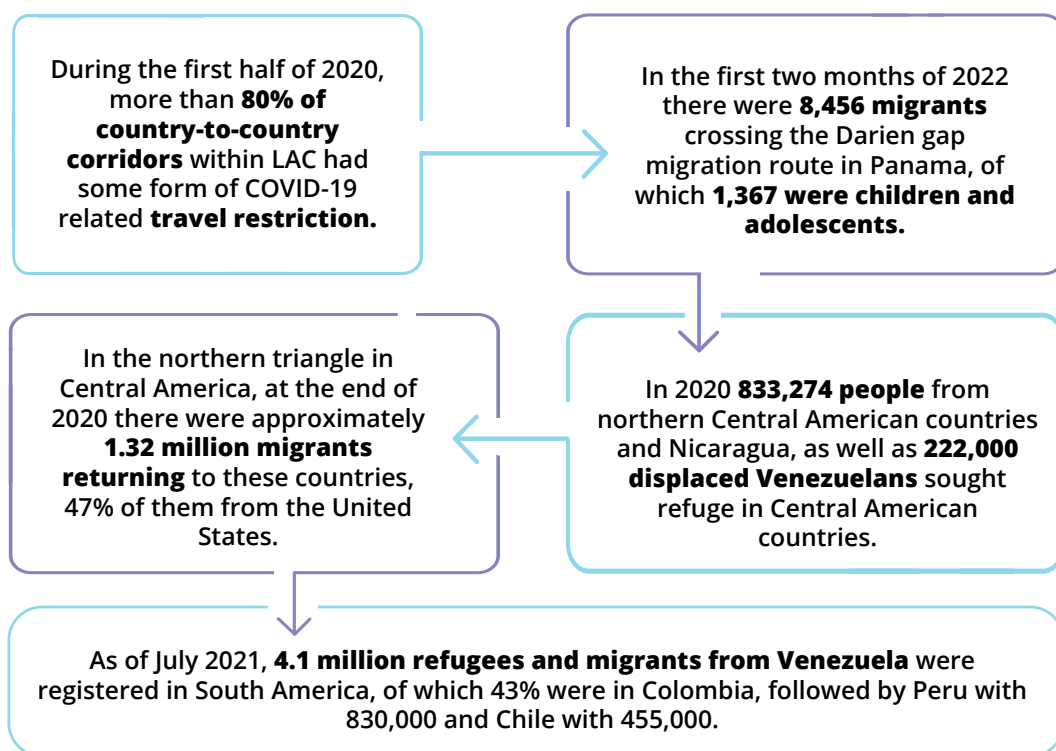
During the first half of 2020, more than **80% of country-to-country corridors** within LAC had some form of COVID-19 related **travel restriction.**

In the first two months of 2022 there were **8,456 migrants** crossing the Darien gap migration route in Panama, of which **1,367 were children and adolescents.**

In 2020 **833,274 people** from northern Central American countries and Nicaragua, as well as **222,000 displaced Venezuelans** sought refuge in Central American countries.

In the northern triangle in Central America, at the end of 2020 there were approximately **1.32 million migrants returning** to these countries, 47% of them from the United States.

As of July 2021, **4.1 million refugees and migrants from Venezuela** were registered in South America, of which 43% were in Colombia, followed by Peru with 830,000 and Chile with 455,000.